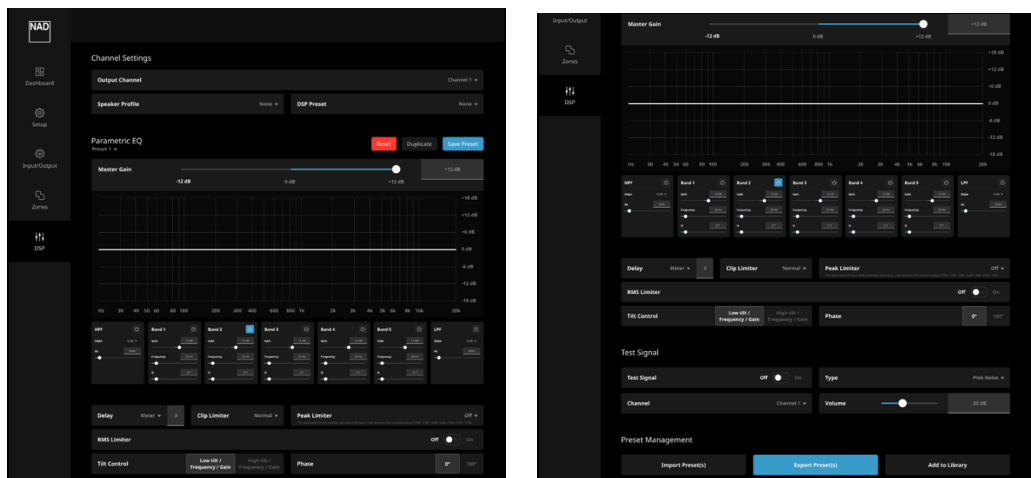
NAD

Dashboard

Setup

Input/Output

Zones

DSP

Channel Settings

Output Channel

Channel 1

Speaker Profile

None

DSP Preset

None

Parametric EQ

Preset 1

Reset

Duplicate

Save Preset

Master Gain

-12 dB

0 dB

+12 dB

+12 dB

+18 dB

+12 dB

+6 dB

0 dB

-6 dB

-12 dB

-18 dB

Hz 30 40 50 60 80 100 200 300 400 600 800 1k 2k 3k 4k 5k 6k 8k 10k 20k

HPF

Band 1

Band 2

Band 3

Band 4

Band 5

LPF

Delay

Meter

3

Clip Limiter

Normal

Peak Limiter

Off

RMS Limiter

Off

On

Tilt Control

Low tilt / Frequency / Gain

High tilt / Frequency / Gain

Phase

0°

180°

Input/Output

Zones

DSP

Master Gain

-12 dB

0 dB

+12 dB

+12 dB

+18 dB

+12 dB

+6 dB

0 dB

-6 dB

-12 dB

-18 dB

Hz 30 40 50 60 80 100 200 300 400 600 800 1k 2k 3k 4k 5k 6k 8k 10k 20k

HPF

Band 1

Band 2

Band 3

Band 4

Band 5

LPF

Delay

Meter

3

Clip Limiter

Normal

Peak Limiter

Off

RMS Limiter

Off

On

Tilt Control

Low tilt / Frequency / Gain

High tilt / Frequency / Gain

Phase

0°

180°

Test Signal

Test Signal

Off

On

Type

Pink Noise

Channel

Channel 1

Volume

-20 dB

Preset Management

Import Preset(s)

Export Preset(s)

Add to Library